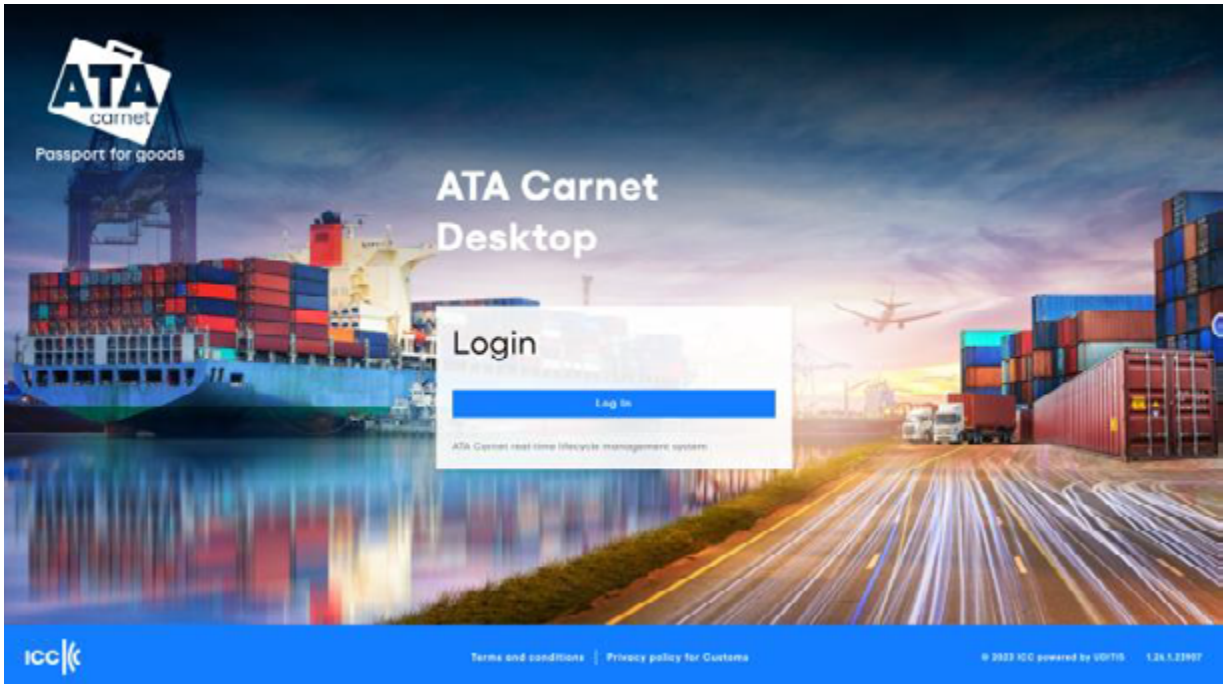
ATA
carnet
Passport for goods

ATA Carnet Desktop

Login

Log In

ATA Carnet real-time lifecycle management system

ICC

Terms and conditions | Privacy policy for Customs

© 2023 ICC powered by UDITIS 1.26.1.23907